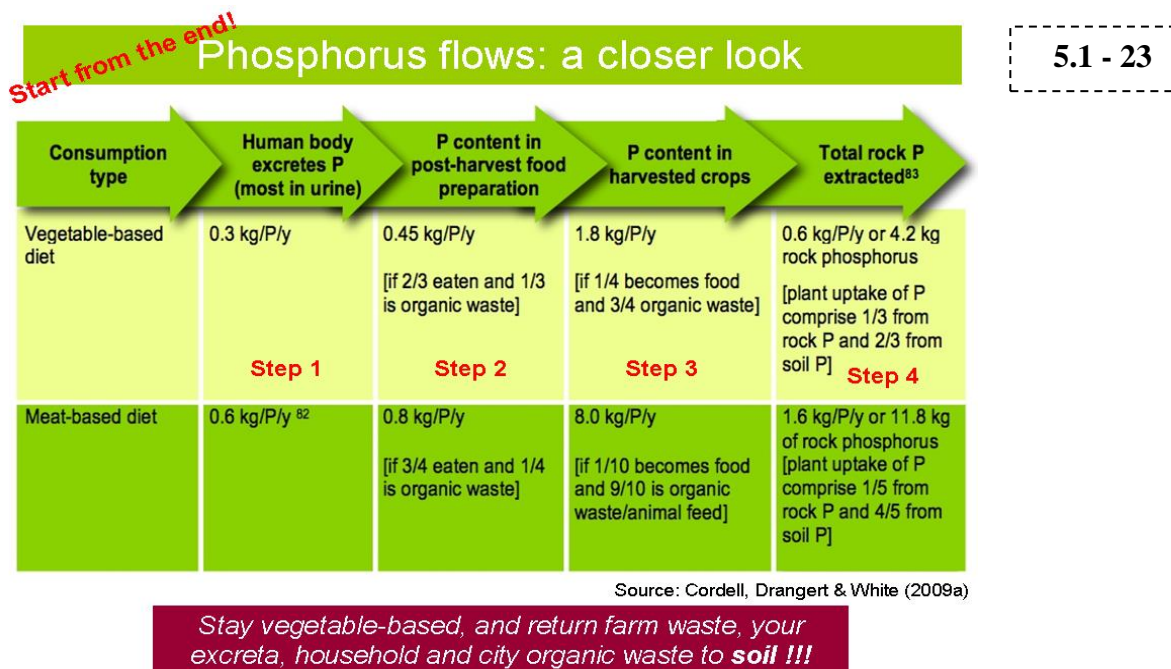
Start from the end!

Phosphorus flows: a closer look

5.1 - 23

| Consumption type | Human body excretes P (most in urine) | P content in post-harvest food preparation | P content in harvested crops | Total rock P extracted$^{83}$ |
|---|---|---|---|---|
| Vegetable-based diet | 0.3 kg/P/y<br><br>Step 1 | 0.45 kg/P/y<br><br>[if 2/3 eaten and 1/3 is organic waste]<br><br>Step 2 | 1.8 kg/P/y<br><br>[if 1/4 becomes food and 3/4 organic waste]<br><br>Step 3 | 0.6 kg/P/y or 4.2 kg rock phosphorus<br>[plant uptake of P comprise 1/3 from rock P and 2/3 from soil P] Step 4 |
| Meat-based diet | 0.6 kg/P/y $^{82}$ | 0.8 kg/P/y<br><br>[if 3/4 eaten and 1/4 is organic waste] | 8.0 kg/P/y<br><br>[if 1/10 becomes food and 9/10 is organic waste/animal feed] | 1.6 kg/P/y or 11.8 kg of rock phosphorus [plant uptake of P comprise 1/5 from rock P and 4/5 from soil P] |

Source: Cordell, Drangert & White (2009a)

Stay vegetable-based, and return farm waste, your excreta, household and city organic waste to soil !!!